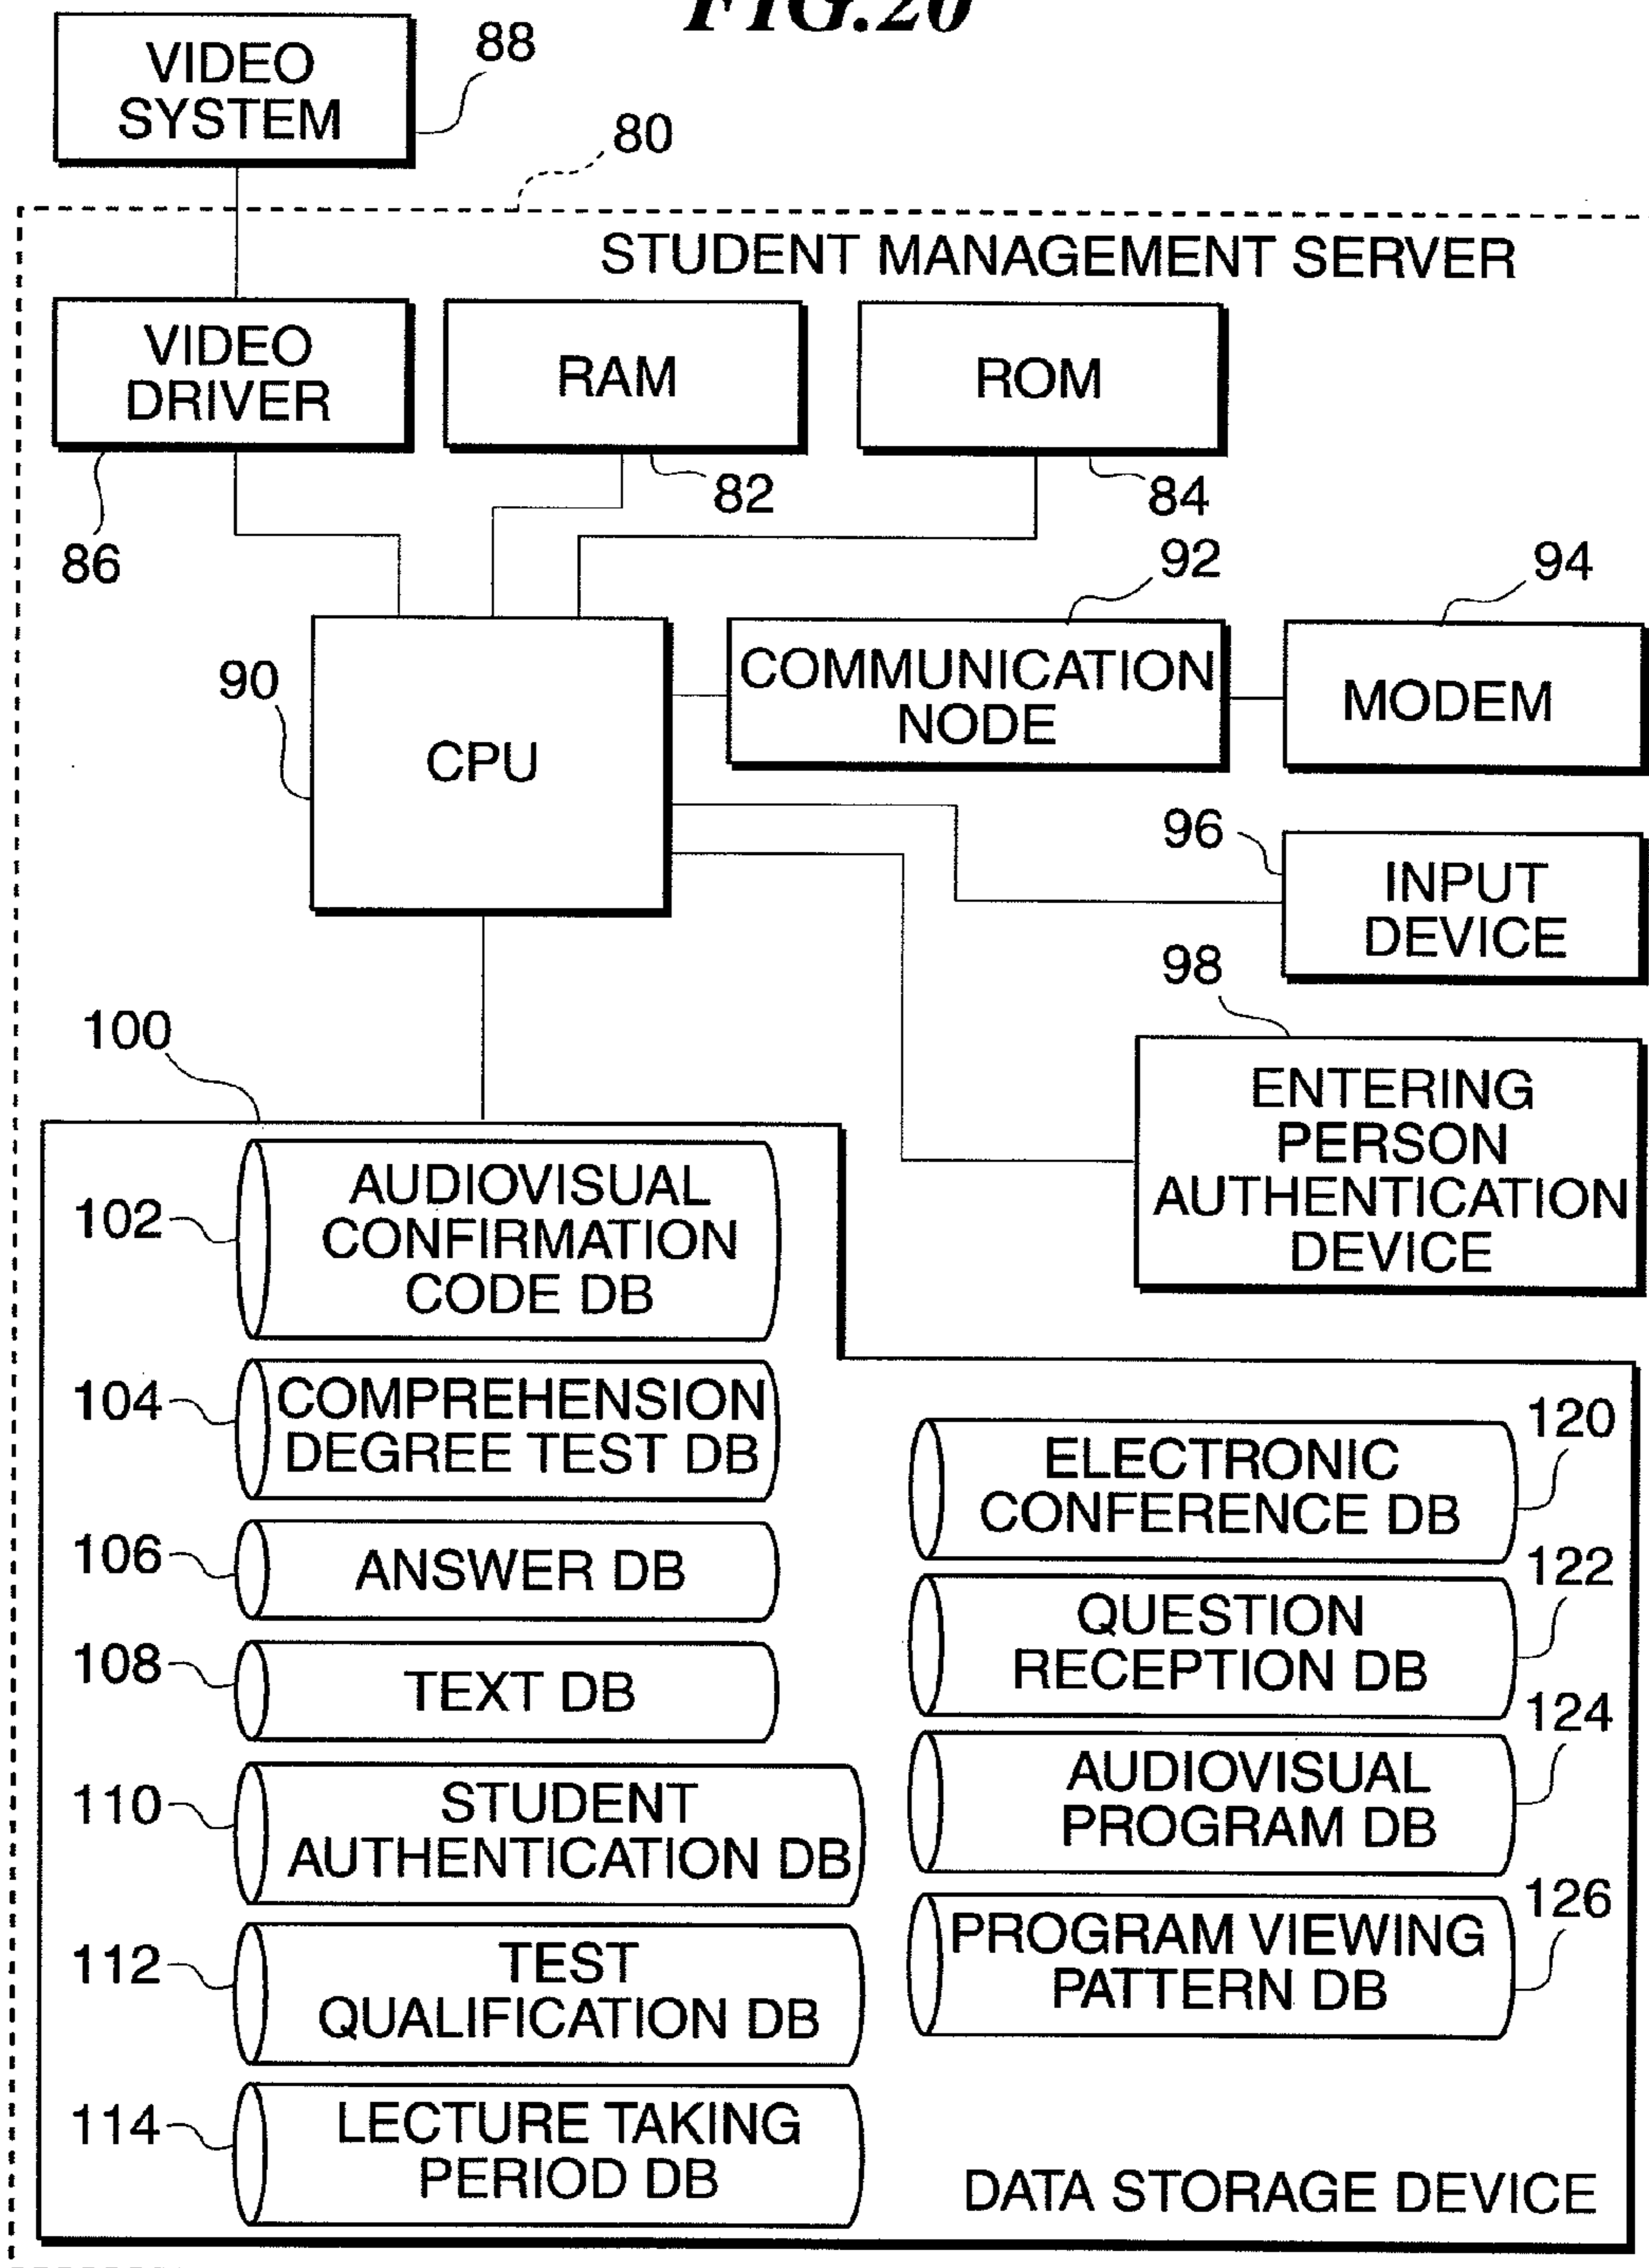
FIG.20

VIDEO SYSTEM

88

80

STUDENT MANAGEMENT SERVER

VIDEO DRIVER

RAM

ROM

82

84

86

92

94

90

CPU

COMMUNICATION NODE

MODEM

96

INPUT DEVICE

98

100

ENTERING PERSON AUTHENTICATION DEVICE

102

AUDIOVISUAL CONFIRMATION CODE DB

104

COMPREHENSION DEGREE TEST DB

120

ELECTRONIC CONFERENCE DB

106

ANSWER DB

122

QUESTION RECEPTION DB

108

TEXT DB

124

110

STUDENT AUTHENTICATION DB

AUDIOVISUAL PROGRAM DB

126

112

TEST QUALIFICATION DB

PROGRAM VIEWING PATTERN DB

114

LECTURE TAKING PERIOD DB

DATA STORAGE DEVICE